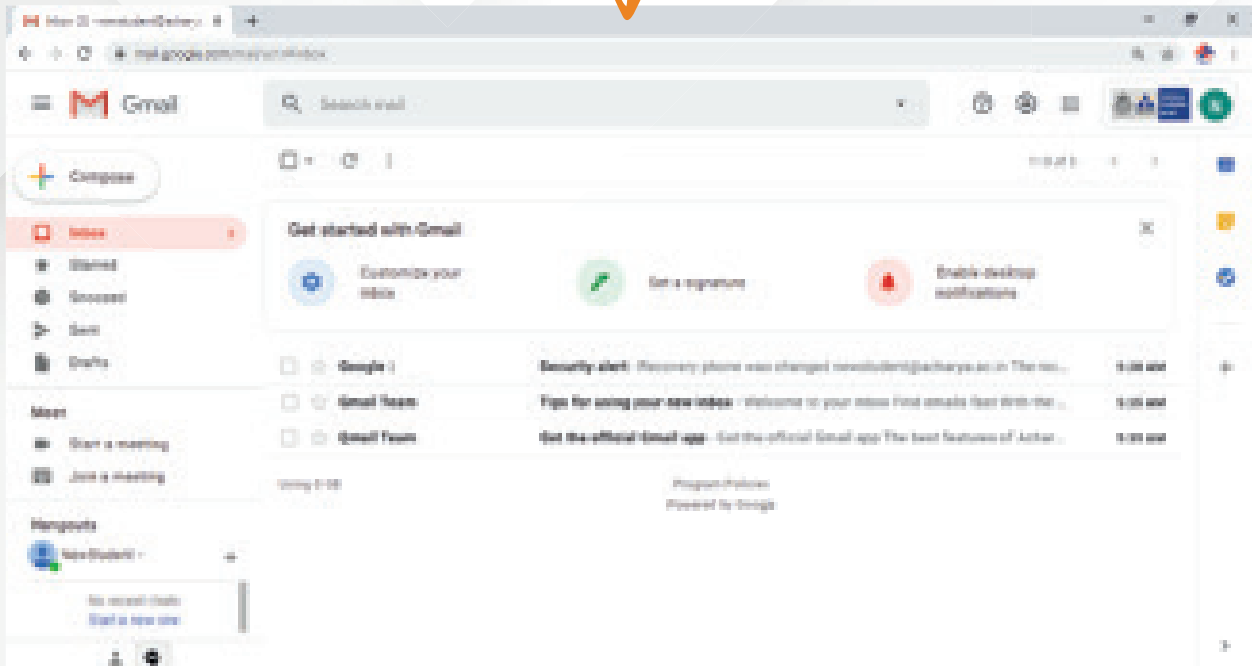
Inbox (3) - newstudent@acharya.ac.in

mail.google.com/mail/u/0/#inbox

Gmail

Search mail

Compose

Inbox 3

Starred

Snoozed

Sent

Drafts

Meet

Start a meeting

Join a meeting

Hangouts

NewStudent

No recent chats
Start a new one

1–3 of 3

Get started with Gmail

Customize your inbox

Set a signature

Enable desktop notifications

Google 2 Security alert - Recovery phone was changed newstudent@acharya.ac.in The rec... 9:35 AM

Gmail Team Tips for using your new inbox - Welcome to your inbox Find emails fast With the ... 9:35 AM

Gmail Team Get the official Gmail app - Get the official Gmail app The best features of Achar... 9:35 AM

Using 0 GB

Program Policies
Powered by Google